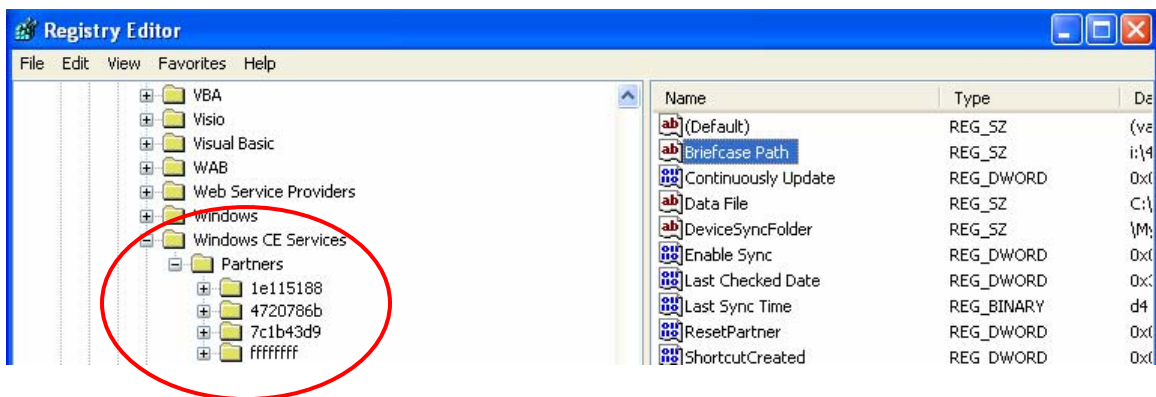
Registry Editor

File Edit View Favorites Help

VBA
Visio
Visual Basic
WAB
Web Service Providers
Windows
Windows CE Services
Partners
1e115188
4720786b
7c1b43d9
ffffffff

| Name | Type | Da |
|---|---|---|
| (Default) | REG_SZ | (va |
| Briefcase Path | REG_SZ | i:\4 |
| Continuously Update | REG_DWORD | 0x( |
| Data File | REG_SZ | C:\ |
| DeviceSyncFolder | REG_SZ | \My |
| Enable Sync | REG_DWORD | 0x( |
| Last Checked Date | REG_DWORD | 0x( |
| Last Sync Time | REG_BINARY | d4 |
| ResetPartner | REG_DWORD | 0x( |
| ShortcutCreated | REG_DWORD | 0x( |